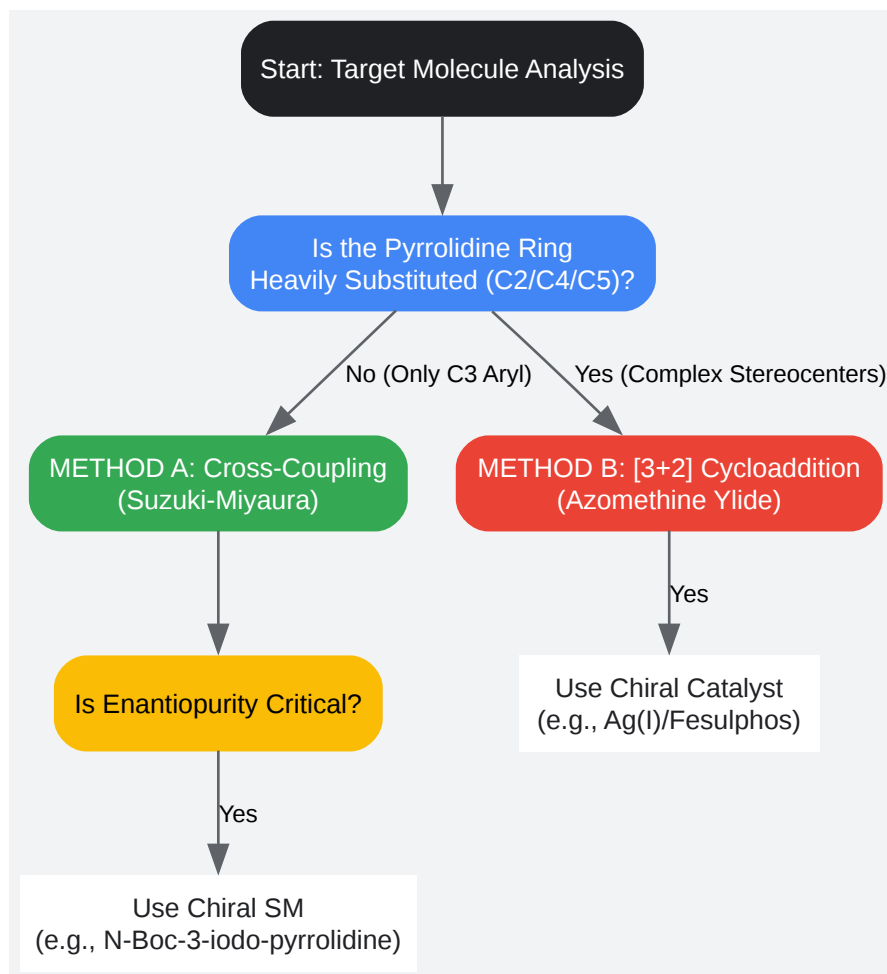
Start: Target Molecule Analysis

Is the Pyrrolidine Ring Heavily Substituted (C2/C4/C5)?

No (Only C3 Aryl)

Yes (Complex Stereocenters)

METHOD A: Cross-Coupling (Suzuki-Miyaura)

METHOD B: [3+2] Cycloaddition (Azomethine Ylide)

Yes

Use Chiral Catalyst (e.g., Ag(I)/Fesulphos)

Is Enantiopurity Critical?

Yes

Use Chiral SM (e.g., N-Boc-3-iodo-pyrrolidine)